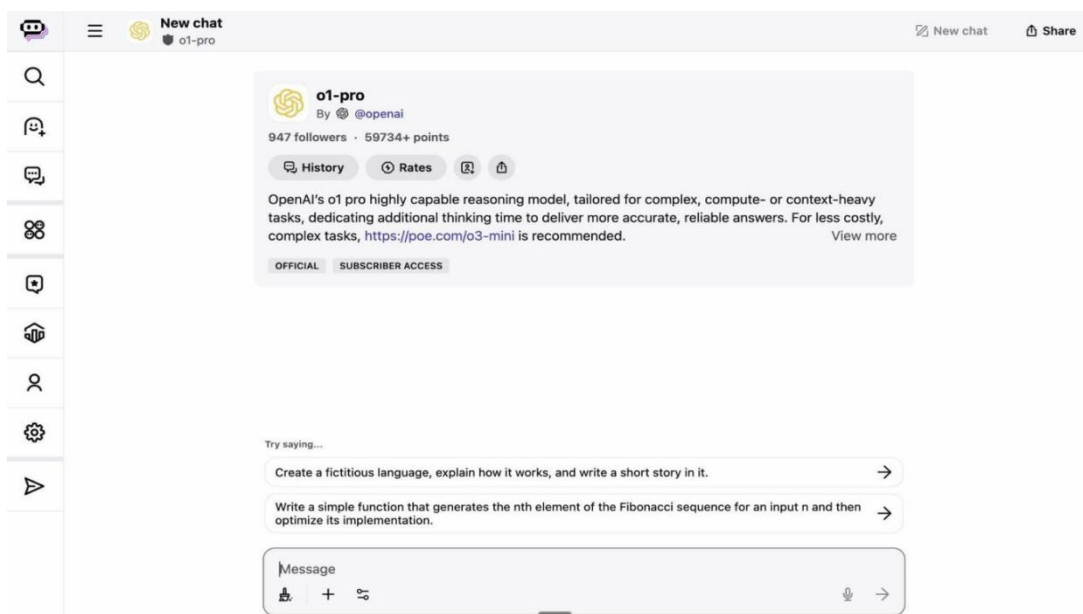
New chat
o1-pro

New chat
Share

o1-pro
By @openai
947 followers · 59734+ points

History
Rates

OpenAI's o1 pro highly capable reasoning model, tailored for complex, compute- or context-heavy tasks, dedicating additional thinking time to deliver more accurate, reliable answers. For less costly, complex tasks, https://poe.com/o3-mini is recommended.
View more

OFFICIAL
SUBSCRIBER ACCESS

Try saying...

Create a fictitious language, explain how it works, and write a short story in it.

Write a simple function that generates the nth element of the Fibonacci sequence for an input n and then optimize its implementation.

Message